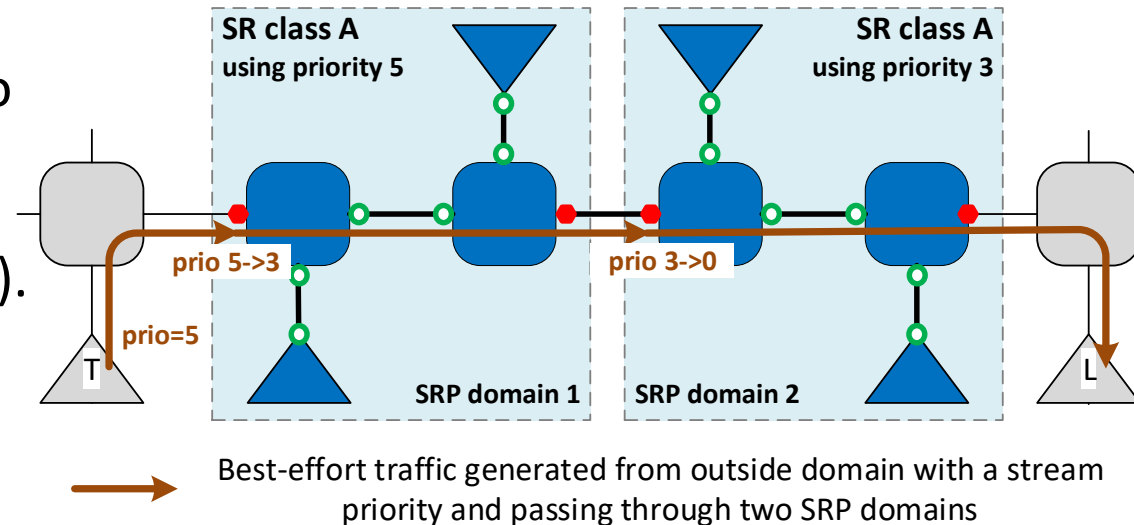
SR class A
using priority 5

SR class A
using priority 3

prio 5->3

prio 3->0

prio=5

T

L

SRP domain 1

SRP domain 2

Best-effort traffic generated from outside domain with a stream priority and passing through two SRP domains